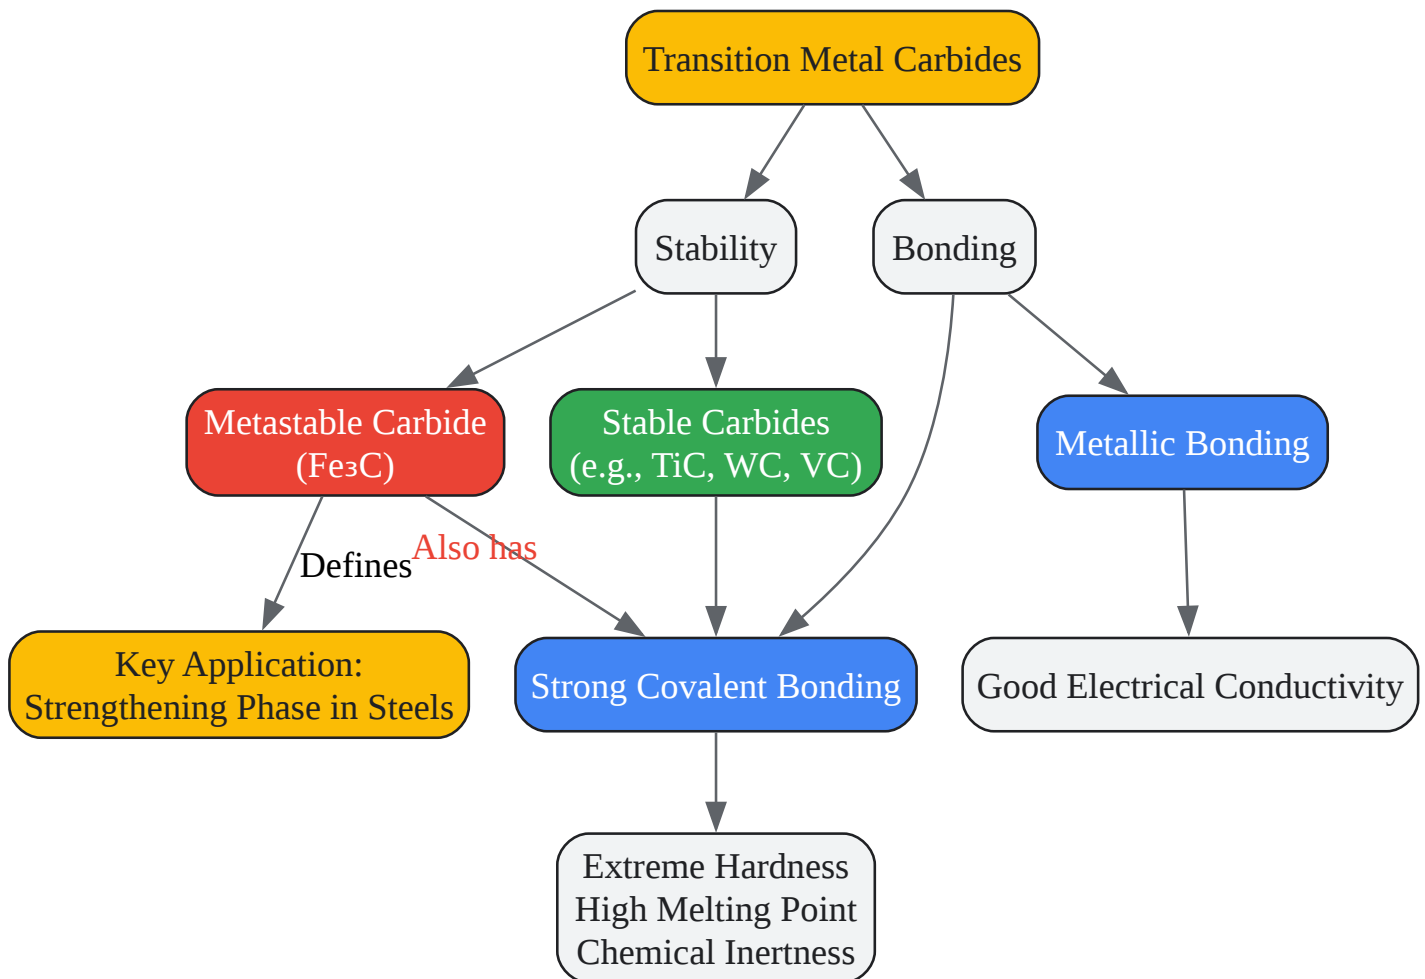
Transition Metal Carbides

Stability

Bonding

Metastable Carbide (Fe₃C)

Stable Carbides (e.g., TiC, WC, VC)

Metallic Bonding

Defines

Also has

Key Application: Strengthening Phase in Steels

Strong Covalent Bonding

Good Electrical Conductivity

Extreme Hardness
High Melting Point
Chemical Inertness